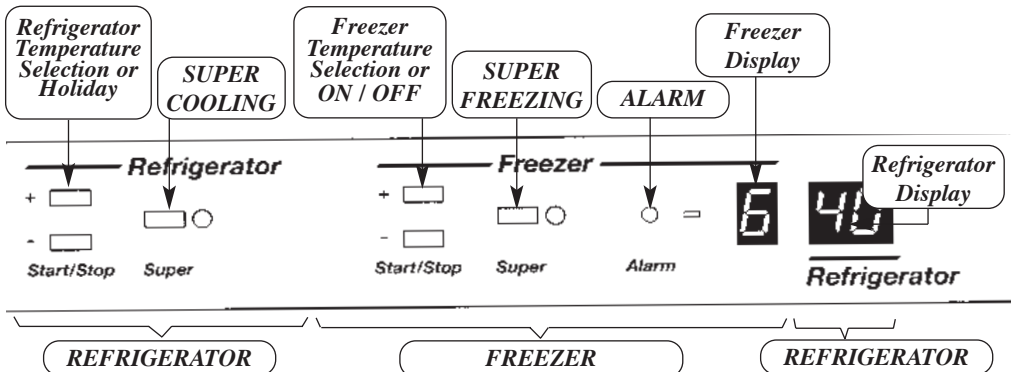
Refrigerator Temperature Selection or Holiday

SUPER COOLING

Freezer Temperature Selection or ON / OFF

SUPER FREEZING

ALARM

Freezer Display

Refrigerator Display

Refrigerator

+

-

Start/Stop

Super

Freezer

+

-

Start/Stop

Super

Alarm

6

4U

Refrigerator

REFRIGERATOR

FREEZER

REFRIGERATOR